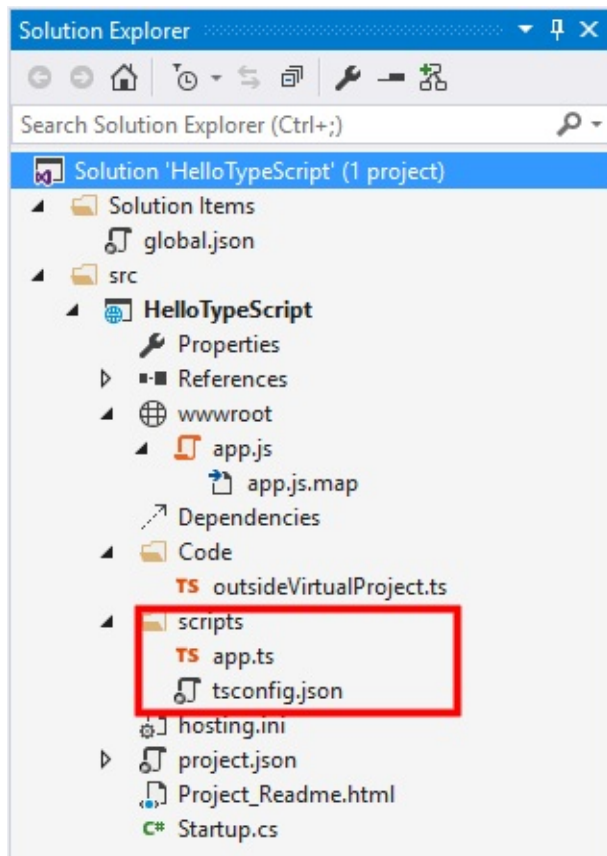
Solution Explorer

Search Solution Explorer (Ctrl+;)

Solution 'HelloTypeScript' (1 project)
Solution Items
global.json
src
HelloTypeScript
Properties
References
wwwroot
app.js
app.js.map
Dependencies
Code
TS outsideVirtualProject.ts
scripts
TS app.ts
tsconfig.json
hosting.ini
project.json
Project_Readme.html
C# Startup.cs